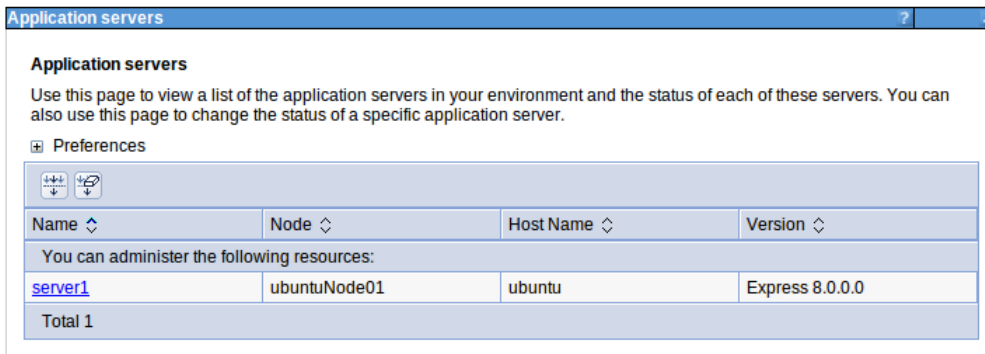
Application servers ?

Application servers

Use this page to view a list of the application servers in your environment and the status of each of these servers. You can also use this page to change the status of a specific application server.

⊞ Preferences

| Name ⌃ | Node ◇ | Host Name ◇ | Version ◇ |
|---|---|---|---|
| You can administer the following resources: | | | |
| server1 | ubuntuNode01 | ubuntu | Express 8.0.0.0 |
| Total 1 | | | |